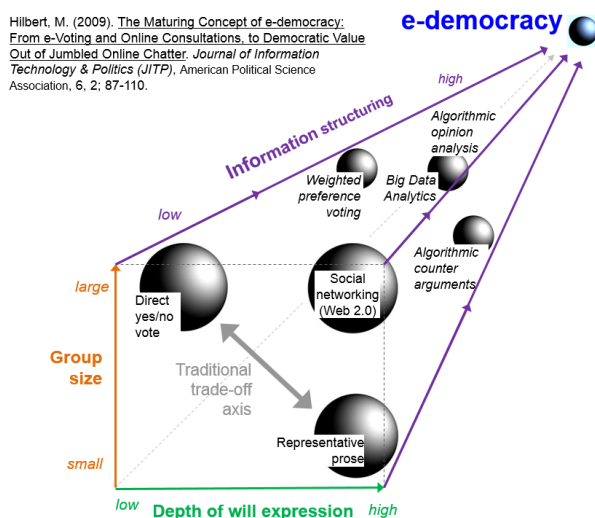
Hilbert, M. (2009). The Maturing Concept of e-democracy: From e-Voting and Online Consultations, to Democratic Value Out of Jumbled Online Chatter. Journal of Information Technology & Politics (JITP), American Political Science Association, 6, 2; 87-110.

e-democracy

high

Information structuring

low

Algorithmic opinion analysis

Weighted preference voting

Big Data Analytics

Algorithmic counter arguments

large

Direct yes/no vote

Social networking (Web 2.0)

Group size

Traditional trade-off axis

Representative prose

small

low

Depth of will expression

high